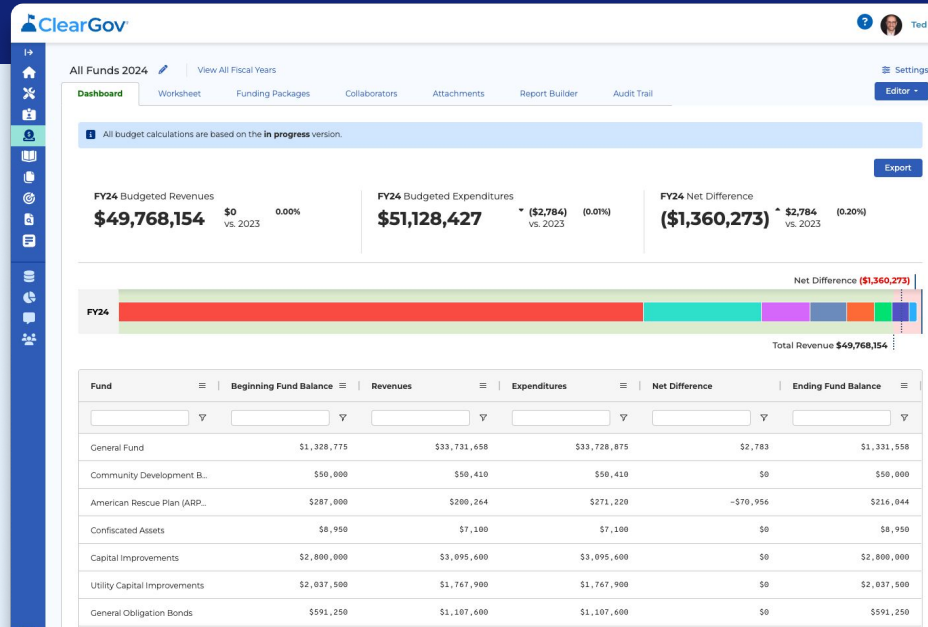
ClearGov

? Ted

All Funds 2024 View All Fiscal Years

Settings

Editor

Dashboard Worksheet Funding Packages Collaborators Attachments Report Builder Audit Trail

All budget calculations are based on the **in progress** version.

Export

FY24 Budgeted Revenues
$49,768,154 $0 vs. 2023 0.00%

FY24 Budgeted Expenditures
$51,128,427 ($2,784) vs. 2023 (0.01%)

FY24 Net Difference
($1,360,273) $2,784 vs. 2023 (0.20%)

Net Difference ($1,360,273)

FY24

Total Revenue $49,768,154

| Fund | Beginning Fund Balance | Revenues | Expenditures | Net Difference | Ending Fund Balance |
|---|---|---|---|---|---|
| General Fund | $1,328,775 | $33,731,658 | $33,728,875 | $2,783 | $1,331,558 |
| Community Development B... | $50,000 | $50,410 | $50,410 | $0 | $50,000 |
| American Rescue Plan (ARP... | $287,000 | $200,264 | $271,220 | -$70,956 | $216,044 |
| Confiscated Assets | $8,950 | $7,100 | $7,100 | $0 | $8,950 |
| Capital Improvements | $2,800,000 | $3,095,600 | $3,095,600 | $0 | $2,800,000 |
| Utility Capital Improvements | $2,037,500 | $1,767,900 | $1,767,900 | $0 | $2,037,500 |
| General Obligation Bonds | $591,250 | $1,107,600 | $1,107,600 | $0 | $591,250 |